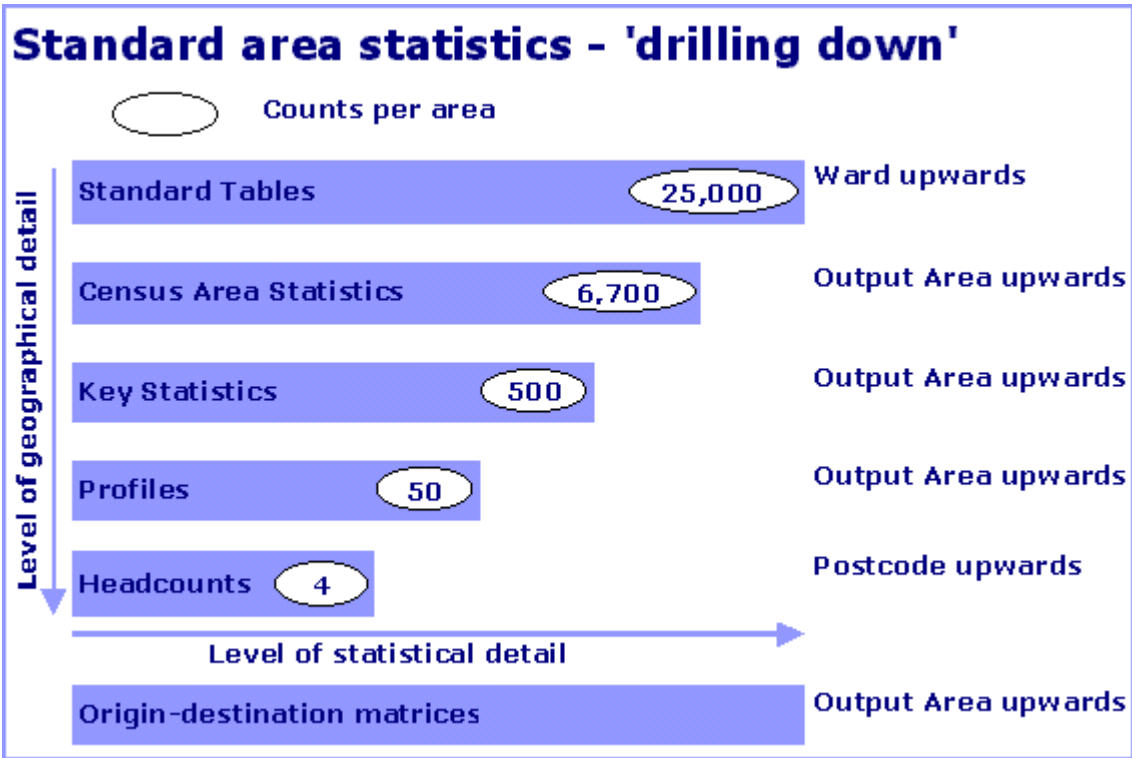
Standard area statistics - 'drilling down'

Counts per area

Level of geographical detail

Standard Tables 25,000 Ward upwards

Census Area Statistics 6,700 Output Area upwards

Key Statistics 500 Output Area upwards

Profiles 50 Output Area upwards

Headcounts 4 Postcode upwards

Level of statistical detail

Origin-destination matrices Output Area upwards